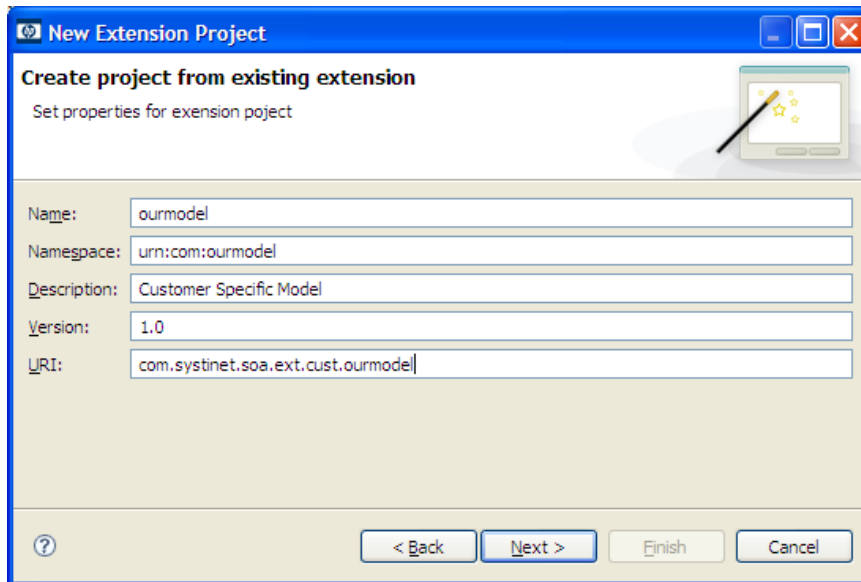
New Extension Project

Create project from existing extension

Set properties for exension poject

Name: ourmodel

Namespace: urn:com:ourmodel

Description: Customer Specific Model

Version: 1.0

URI: com.systinet.soa.ext.cust.ourmodel

?

< Back

Next >

Finish

Cancel